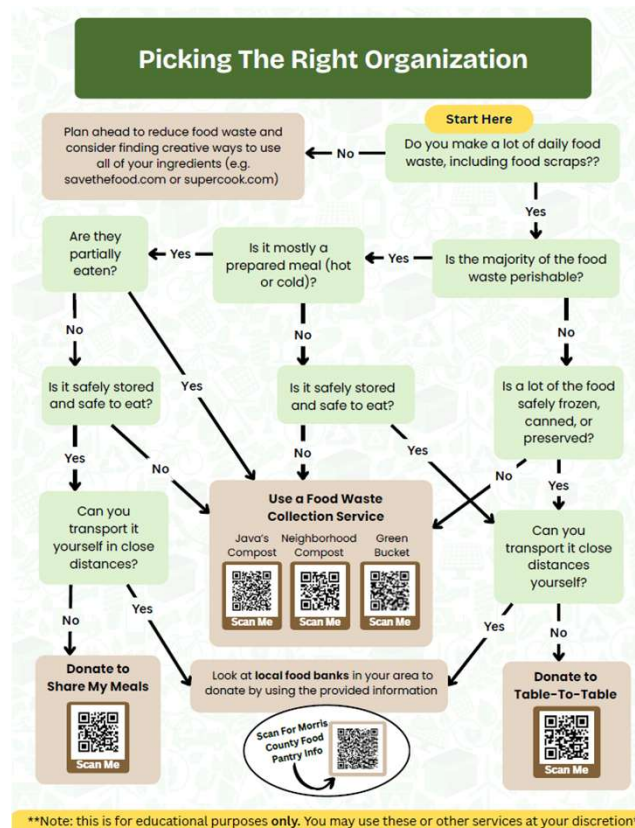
Picking The Right Organization

Start Here

Do you make a lot of daily food waste, including food scraps??

No

Plan ahead to reduce food waste and consider finding creative ways to use all of your ingredients (e.g. savethefood.com or supercook.com)

Yes

Is the majority of the food waste perishable?

Yes

Is it mostly a prepared meal (hot or cold)?

Yes

Are they partially eaten?

No

Is it safely stored and safe to eat?

Yes

No

Is it safely stored and safe to eat?

No

Is a lot of the food safely frozen, canned, or preserved?

Yes

No

Yes

No

Yes

No

Can you transport it yourself in close distances?

Use a Food Waste Collection Service

Java's Compost

Neighborhood Compost

Green Bucket

Scan Me

Scan Me

Scan Me

Can you transport it close distances yourself?

No

Yes

Yes

No

Donate to Share My Meals

Scan Me

Look at local food banks in your area to donate by using the provided information

Donate to Table-To-Table

Scan Me

Scan For Morris County Food Pantry Info

**Note: this is for educational purposes only. You may use these or other services at your discretion